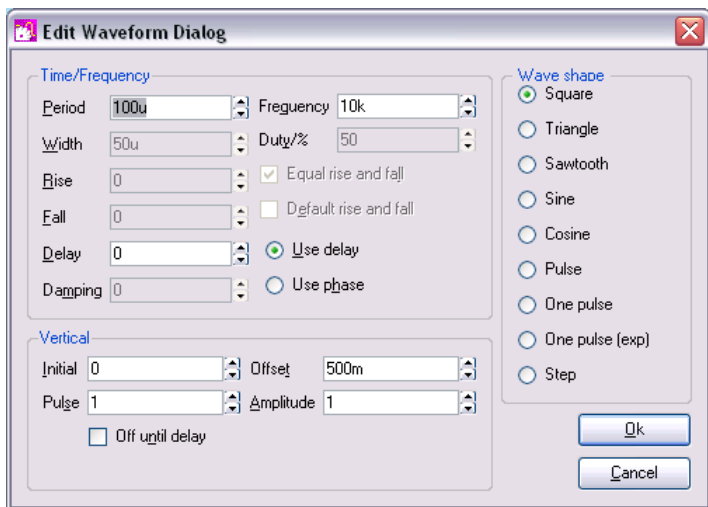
Edit Waveform Dialog

Time/Frequency

Period 100u
Frequency 10k
Width 50u
Duty/% 50
Rise 0
Equal rise and fall
Fall 0
Default rise and fall
Delay 0
Use delay
Damping 0
Use phase

Vertical

Initial 0
Offset 500m
Pulse 1
Amplitude 1
Off until delay

Wave shape
Square
Triangle
Sawtooth
Sine
Cosine
Pulse
One pulse
One pulse (exp)
Step

Ok
Cancel